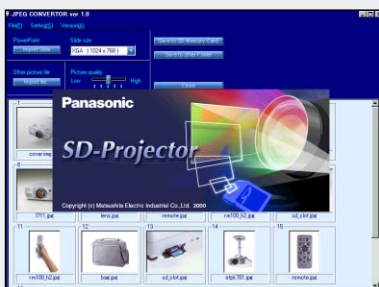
JPEG CONVERTOR ver 1.0
File(F) Setting(S) Version(V)
PowerPoint
Import Slide
Slide size
XGA (1024 x 768)
Save to SD Memory Card
Save to other Folder
Other picture file
Import file
Picture quality
Low
High
Close
1
covering
Panasonic
SD-Projector
Copyright (c) Matsushita Electric Industrial Co.,Ltd. 2000
6
011.jpg
lens.jpg
remote.jpg
rm100 h2.jpg
sd_ctrl.jpg
11
rm100 h2.jpg
12
bag.jpg
13
sd_ctrl.jpg
14
etph 701.jpg
15
remote.jpg
16